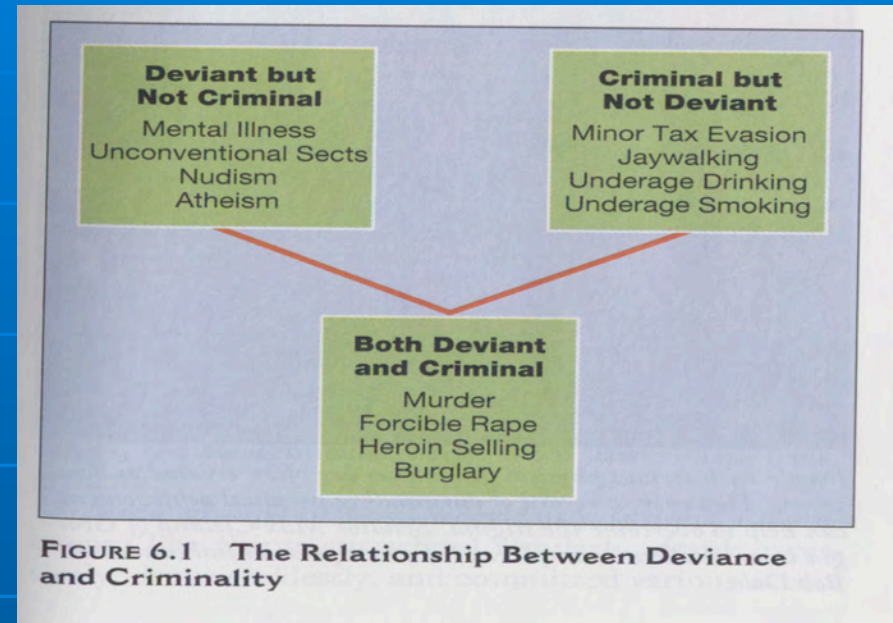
Deviant but Not Criminal
Mental Illness
Unconventional Sects
Nudism
Atheism

Criminal but Not Deviant
Minor Tax Evasion
Jaywalking
Underage Drinking
Underage Smoking

Both Deviant and Criminal
Murder
Forcible Rape
Heroin Selling
Burglary

FIGURE 6.1 The Relationship Between Deviance and Criminality